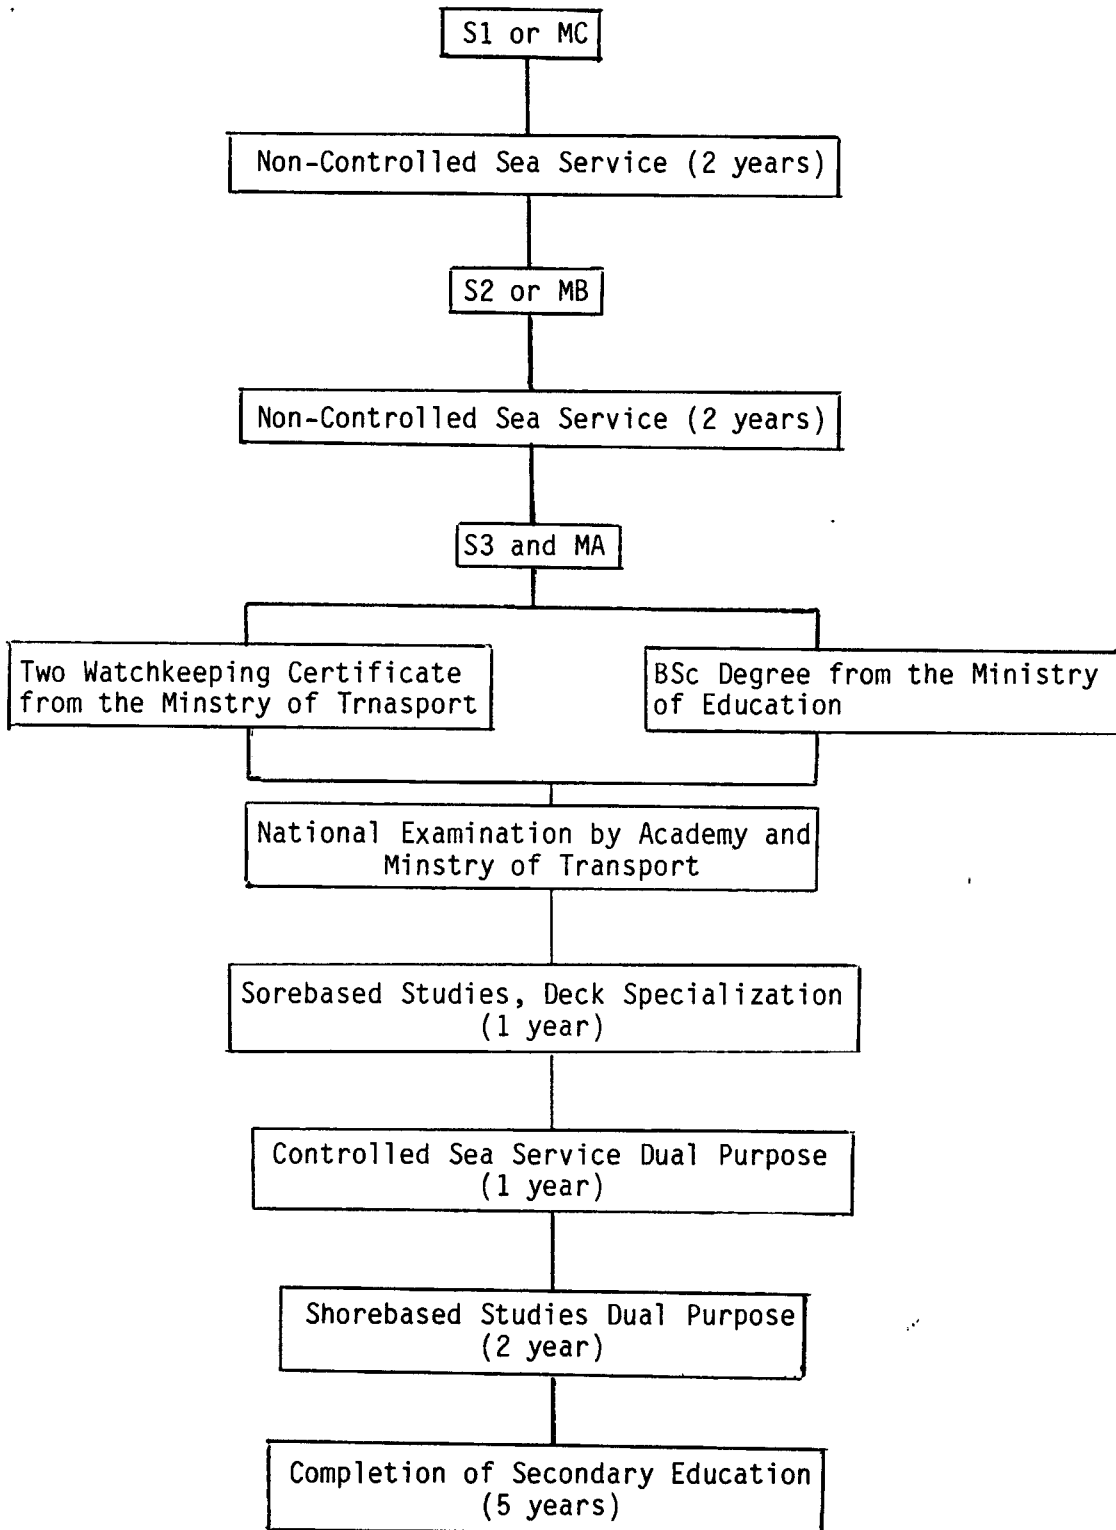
S1 or MC

Non-Controlled Sea Service (2 years)

S2 or MB

Non-Controlled Sea Service (2 years)

S3 and MA

Two Watchkeeping Certificate from the Minstry of Trnasport

BSc Degree from the Ministry of Education

National Examination by Academy and Minstry of Transport

Sorebased Studies, Deck Specialization (1 year)

Controlled Sea Service Dual Purpose (1 year)

Shorebased Studies Dual Purpose (2 year)

Completion of Secondary Education (5 years)